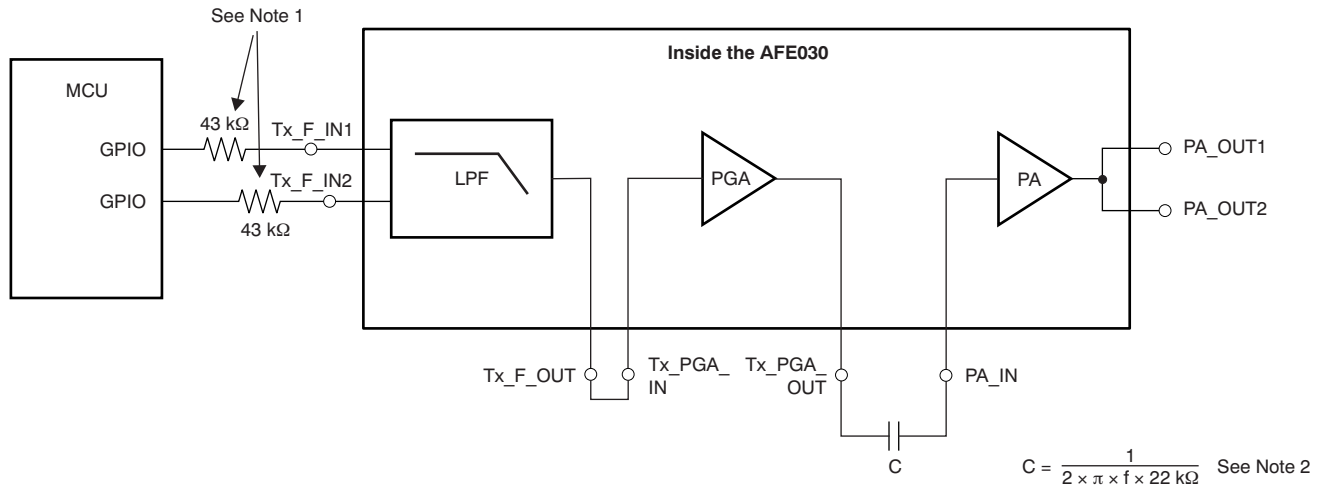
See Note 1

Inside the AFE030

MCU

GPIO

GPIO

43 kΩ

43 kΩ

Tx_F_IN1

Tx_F_IN2

LPF

PGA

PA

PA_OUT1

PA_OUT2

Tx_F_OUT

Tx_PGA_IN

Tx_PGA_OUT

PA_IN

C

$C = \frac{1}{2 \times \pi \times f \times 22\ k\Omega}$ See Note 2